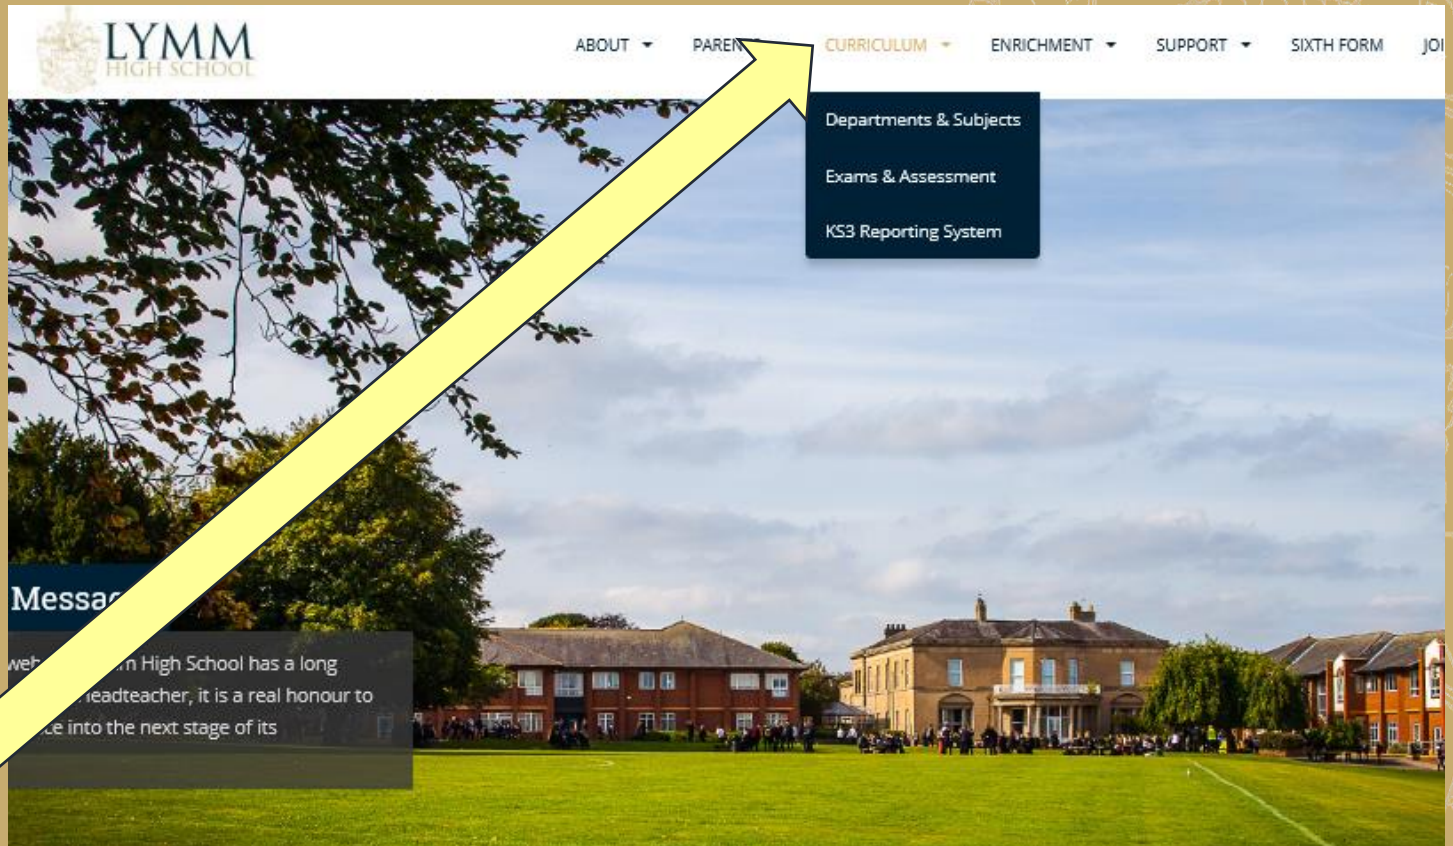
LYMM
HIGH SCHOOL

ABOUT PAREN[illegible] CURRICULUM ENRICHMENT SUPPORT SIXTH FORM JO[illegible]

Departments & Subjects
Exams & Assessment
KS3 Reporting System

Messa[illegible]

web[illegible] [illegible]n High School has a long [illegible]eadteacher, it is a real honour to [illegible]ce into the next stage of its